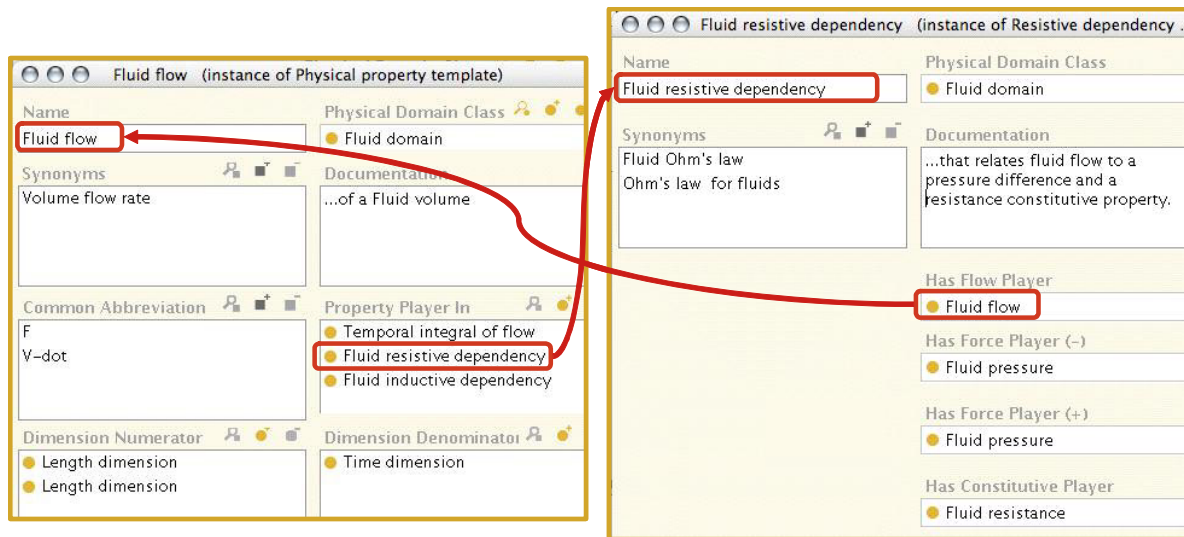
Fluid flow (instance of Physical property template)

Name
Fluid flow

Physical Domain Class
Fluid domain

Synonyms
Volume flow rate

Documentation
...of a Fluid volume

Common Abbreviation
F
V-dot

Property Player In
Temporal integral of flow
Fluid resistive dependency
Fluid inductive dependency

Dimension Numerator
Length dimension
Length dimension

Dimension Denominator
Time dimension

Fluid resistive dependency (instance of Resistive dependency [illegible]

Name
Fluid resistive dependency

Physical Domain Class
Fluid domain

Synonyms
Fluid Ohm's law
Ohm's law for fluids

Documentation
...that relates fluid flow to a pressure difference and a resistance constitutive property.

Has Flow Player
Fluid flow

Has Force Player (-)
Fluid pressure

Has Force Player (+)
Fluid pressure

Has Constitutive Player
Fluid resistance